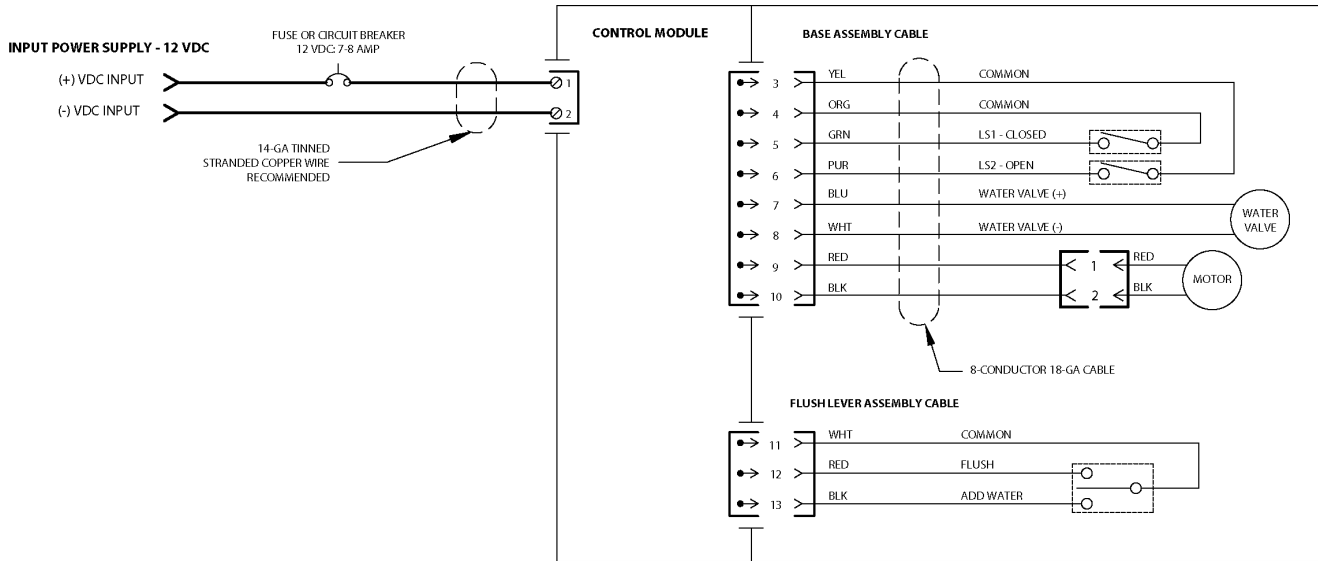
INPUT POWER SUPPLY - 12 VDC

FUSE OR CIRCUIT BREAKER
12 VDC: 7-8 AMP

(+) VDC INPUT

(-) VDC INPUT

1

2

14-GA TINNED
STRANDED COPPER WIRE
RECOMMENDED

CONTROL MODULE

BASE ASSEMBLY CABLE

3 YEL COMMON

4 ORG COMMON

5 GRN LS1 - CLOSED

6 PUR LS2 - OPEN

7 BLU WATER VALVE (+)

8 WHT WATER VALVE (-)

WATER VALVE

9 RED 1 RED

10 BLK 2 BLK

MOTOR

8-CONDUCTOR 18-GA CABLE

FLUSH LEVER ASSEMBLY CABLE

11 WHT COMMON

12 RED FLUSH

13 BLK ADD WATER